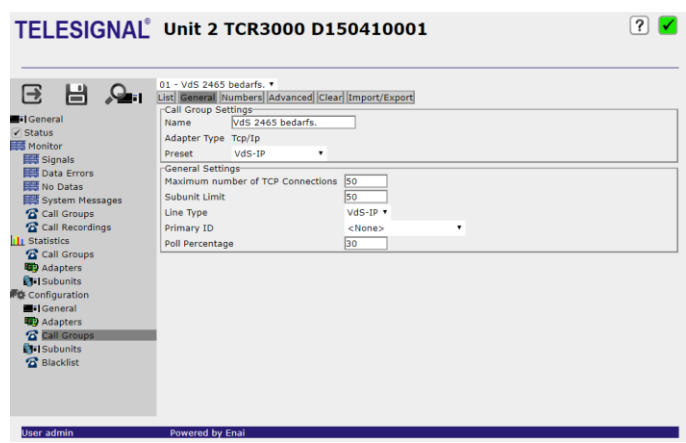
TELESIGNAL® Unit 2 TCR3000 D150410001

?

General
✓ Status
Monitor
Signals
Data Errors
No Datas
System Messages
Call Groups
Call Recordings
Statistics
Call Groups
Adapters
Subunits
Configuration
General
Adapters
Call Groups
Subunits
Blacklist

01 - VdS 2465 bedarfs.

List | General | Numbers | Advanced | Clear | Import/Export

Call Group Settings
| | |
|---|---|
| Name | VdS 2465 bedarfs. |
| Adapter Type | Tcp/Ip |
| Preset | VdS-IP |

General Settings
| | |
|---|---|
| Maximum number of TCP Connections | 50 |
| Subunit Limit | 50 |
| Line Type | VdS-IP |
| Primary ID | <None> |
| Poll Percentage | 30 |

User admin    Powered by Enai